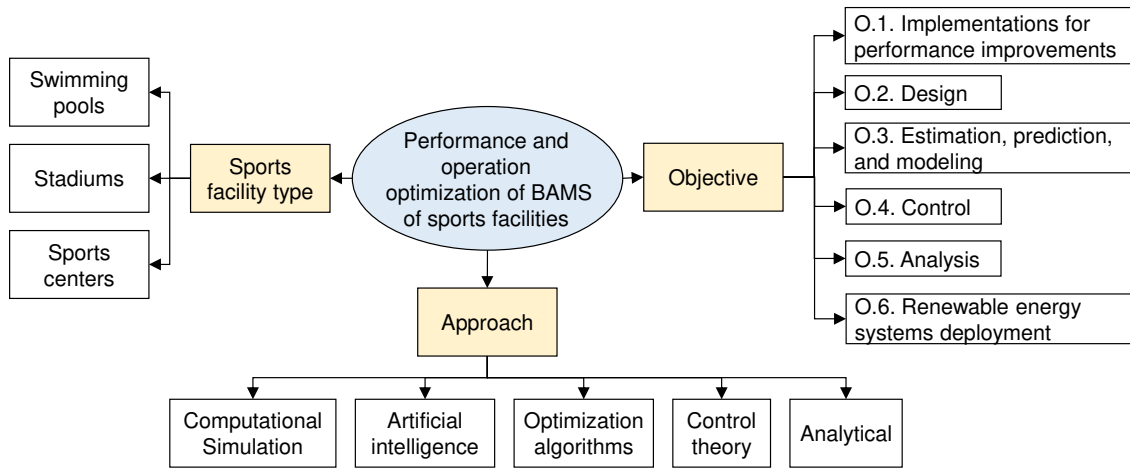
Performance and operation optimization of BAMS of sports facilities

Sports facility type

Swimming pools

Stadiums

Sports centers

Objective

O.1. Implementations for performance improvements

O.2. Design

O.3. Estimation, prediction, and modeling

O.4. Control

O.5. Analysis

O.6. Renewable energy systems deployment

Approach

Computational Simulation

Artificial intelligence

Optimization algorithms

Control theory

Analytical